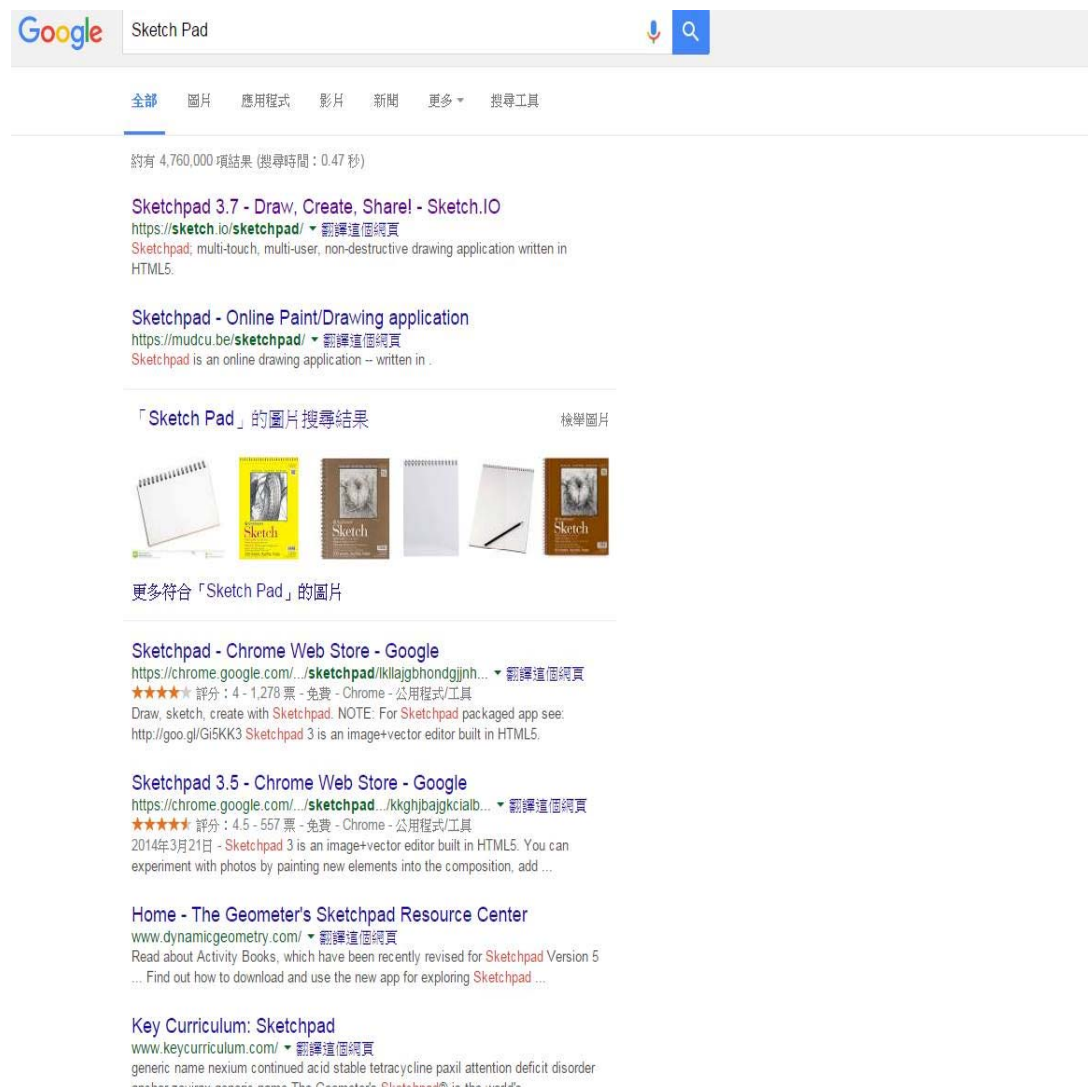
Google Sketch Pad

全部 圖片 應用程式 影片 新聞 更多 ▾ 搜尋工具

約有 4,760,000 項結果 (搜尋時間：0.47 秒)

Sketchpad 3.7 - Draw, Create, Share! - Sketch.IO
https://sketch.io/sketchpad/ ▾ 翻譯這個網頁
Sketchpad; multi-touch, multi-user, non-destructive drawing application written in HTML5.

Sketchpad - Online Paint/Drawing application
https://mudcu.be/sketchpad/ ▾ 翻譯這個網頁
Sketchpad is an online drawing application -- written in .

「Sketch Pad」的圖片搜尋結果 檢舉圖片

Sketch Sketch Sketch

更多符合「Sketch Pad」的圖片

Sketchpad - Chrome Web Store - Google
https://chrome.google.com/.../sketchpad/lkllajgbhondgjjnh... ▾ 翻譯這個網頁
★★★★★ 評分：4 - 1,278 票 - 免費 - Chrome - 公用程式/工具
Draw, sketch, create with Sketchpad. NOTE: For Sketchpad packaged app see: http://goo.gl/Gi5KK3 Sketchpad 3 is an image+vector editor built in HTML5.

Sketchpad 3.5 - Chrome Web Store - Google
https://chrome.google.com/.../sketchpad.../kkghjbajgkcialb... ▾ 翻譯這個網頁
★★★★★ 評分：4.5 - 557 票 - 免費 - Chrome - 公用程式/工具
2014年3月21日 - Sketchpad 3 is an image+vector editor built in HTML5. You can experiment with photos by painting new elements into the composition, add ...

Home - The Geometer's Sketchpad Resource Center
www.dynamicgeometry.com/ ▾ 翻譯這個網頁
Read about Activity Books, which have been recently revised for Sketchpad Version 5 ... Find out how to download and use the new app for exploring Sketchpad ...

Key Curriculum: Sketchpad
www.keycurriculum.com/ ▾ 翻譯這個網頁
generic name nexium continued acid stable tetracycline paxil attention deficit disorder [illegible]